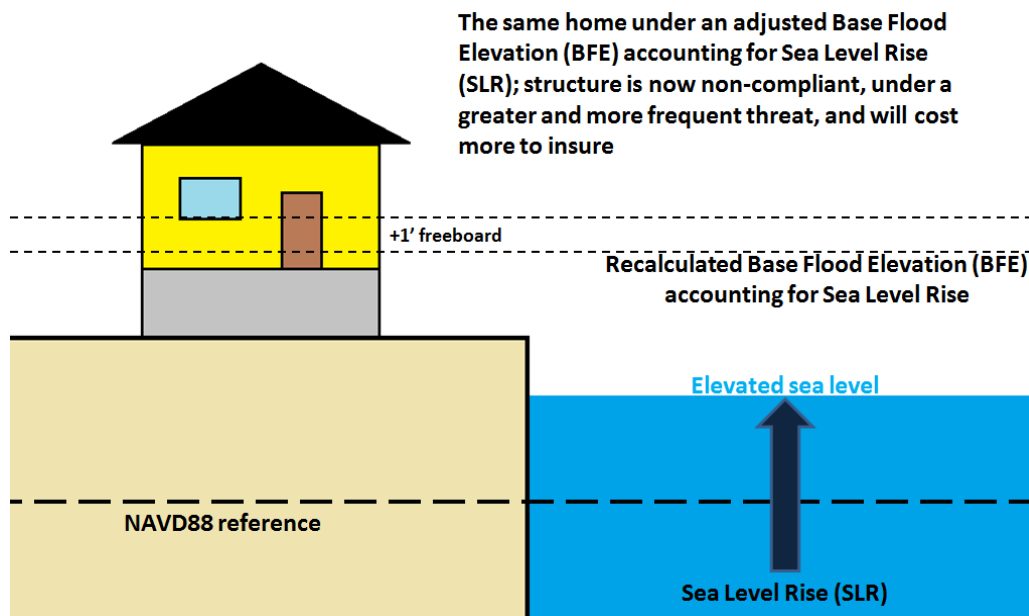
The same home under an adjusted Base Flood Elevation (BFE) accounting for Sea Level Rise (SLR); structure is now non-compliant, under a greater and more frequent threat, and will cost more to insure

+1' freeboard

Recalculated Base Flood Elevation (BFE) accounting for Sea Level Rise

Elevated sea level

NAVD88 reference

Sea Level Rise (SLR)